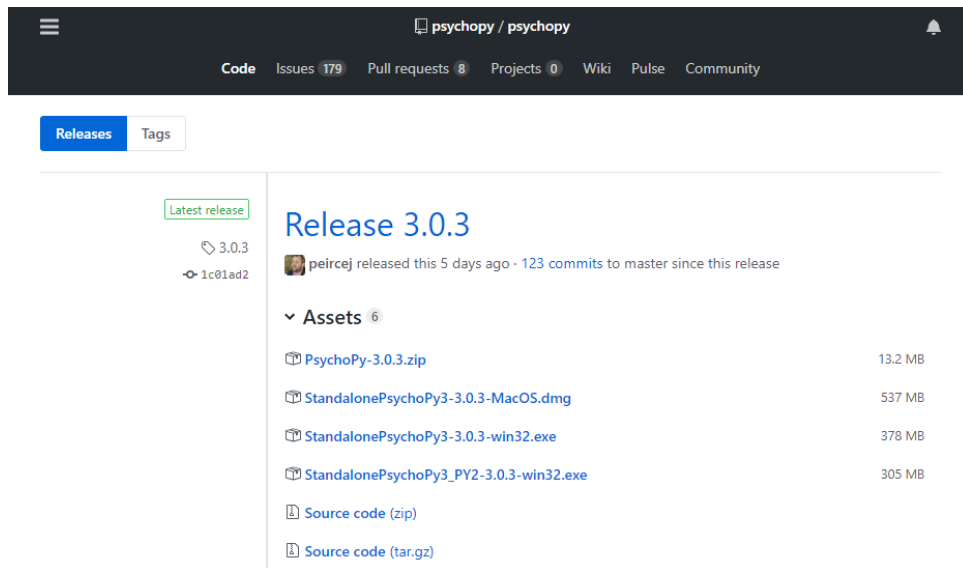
psychopy / psychopy

Code Issues 179 Pull requests 8 Projects 0 Wiki Pulse Community

Releases Tags

Latest release

3.0.3

1c01ad2

Release 3.0.3

peircej released this 5 days ago · 123 commits to master since this release

Assets 6

PsychoPy-3.0.3.zip 13.2 MB

StandalonePsychoPy3-3.0.3-MacOS.dmg 537 MB

StandalonePsychoPy3-3.0.3-win32.exe 378 MB

StandalonePsychoPy3_PY2-3.0.3-win32.exe 305 MB

Source code (zip)

Source code (tar.gz)